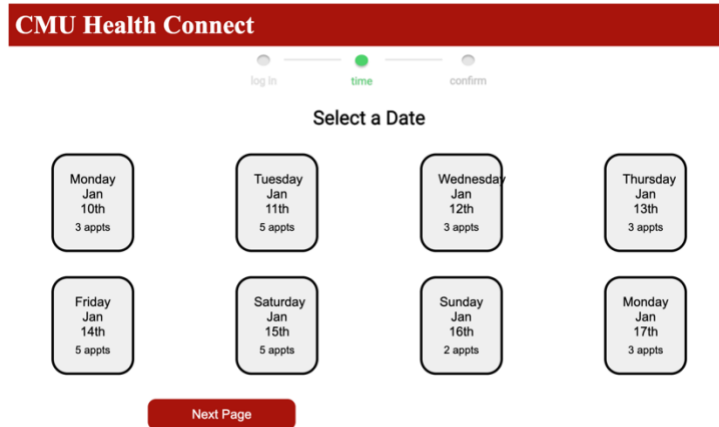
CMU Health Connect

log in

time

confirm

Select a Date

Monday
Jan
10th
3 appts

Tuesday
Jan
11th
5 appts

Wednesday
Jan
12th
3 appts

Thursday
Jan
13th
3 appts

Friday
Jan
14th
5 appts

Saturday
Jan
15th
5 appts

Sunday
Jan
16th
2 appts

Monday
Jan
17th
3 appts

Next Page